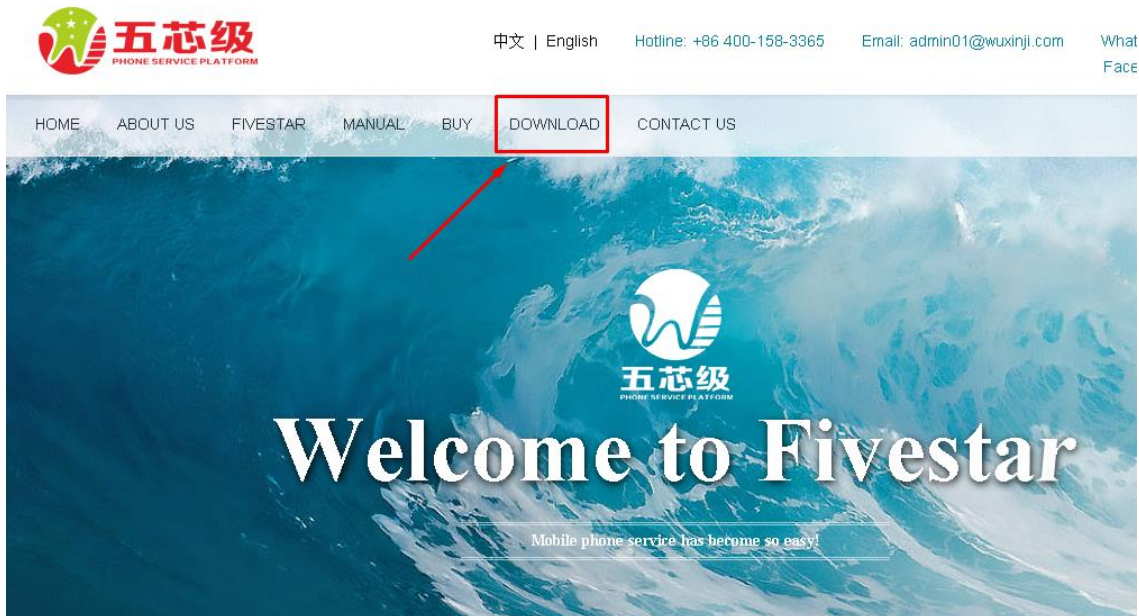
五芯级
PHONE SERVICE PLATFORM

中文 | English

Hotline: +86 400-158-3365

Email: admin01@wuxinji.com

What
Face

HOME ABOUT US FIVESTAR MANUAL BUY DOWNLOAD CONTACT US

五芯级
PHONE SERVICE PLATFORM

Welcome to Fivestar

Mobile phone service has become so easy!